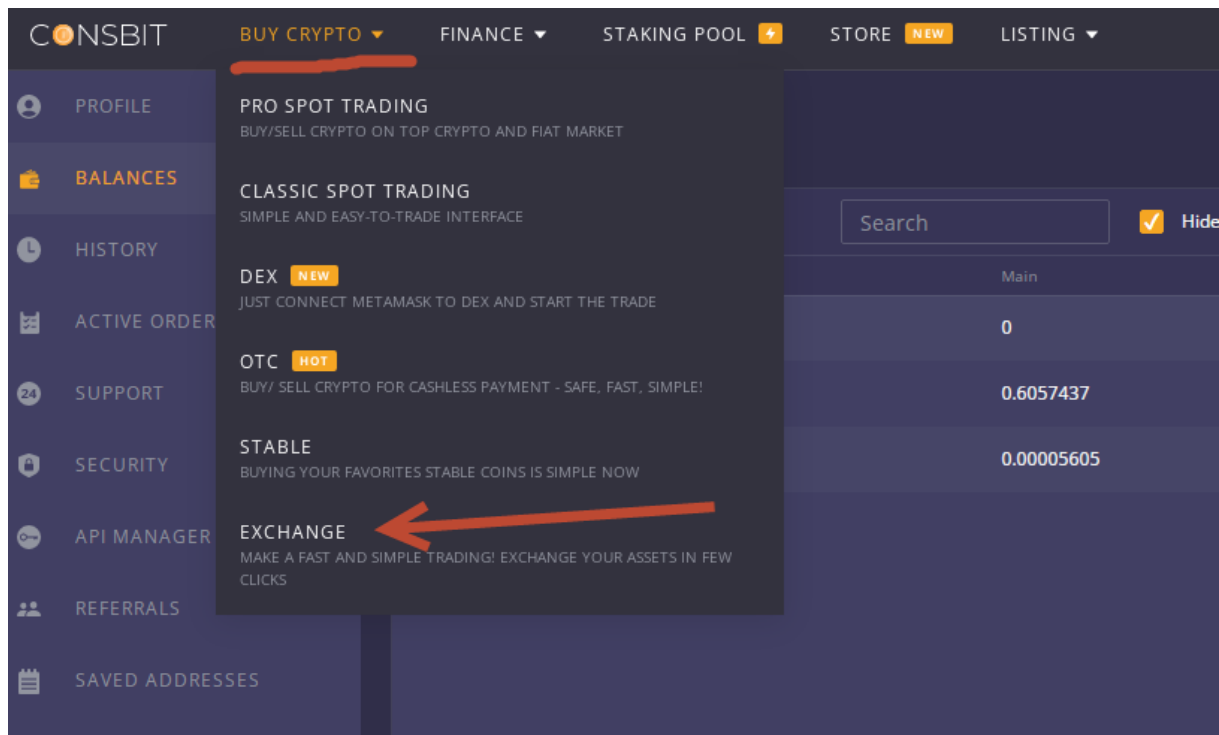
CONSBIT BUY CRYPTO FINANCE STAKING POOL STORE NEW LISTING

PROFILE
BALANCES
HISTORY
ACTIVE ORDER
SUPPORT
SECURITY
API MANAGER
REFERRALS
SAVED ADDRESSES

PRO SPOT TRADING
BUY/SELL CRYPTO ON TOP CRYPTO AND FIAT MARKET

CLASSIC SPOT TRADING
SIMPLE AND EASY-TO-TRADE INTERFACE

DEX NEW
JUST CONNECT METAMASK TO DEX AND START THE TRADE

OTC HOT
BUY/ SELL CRYPTO FOR CASHLESS PAYMENT - SAFE, FAST, SIMPLE!

STABLE
BUYING YOUR FAVORITES STABLE COINS IS SIMPLE NOW

EXCHANGE
MAKE A FAST AND SIMPLE TRADING! EXCHANGE YOUR ASSETS IN FEW CLICKS

Search
Hide

Main
0
0.6057437
0.00005605